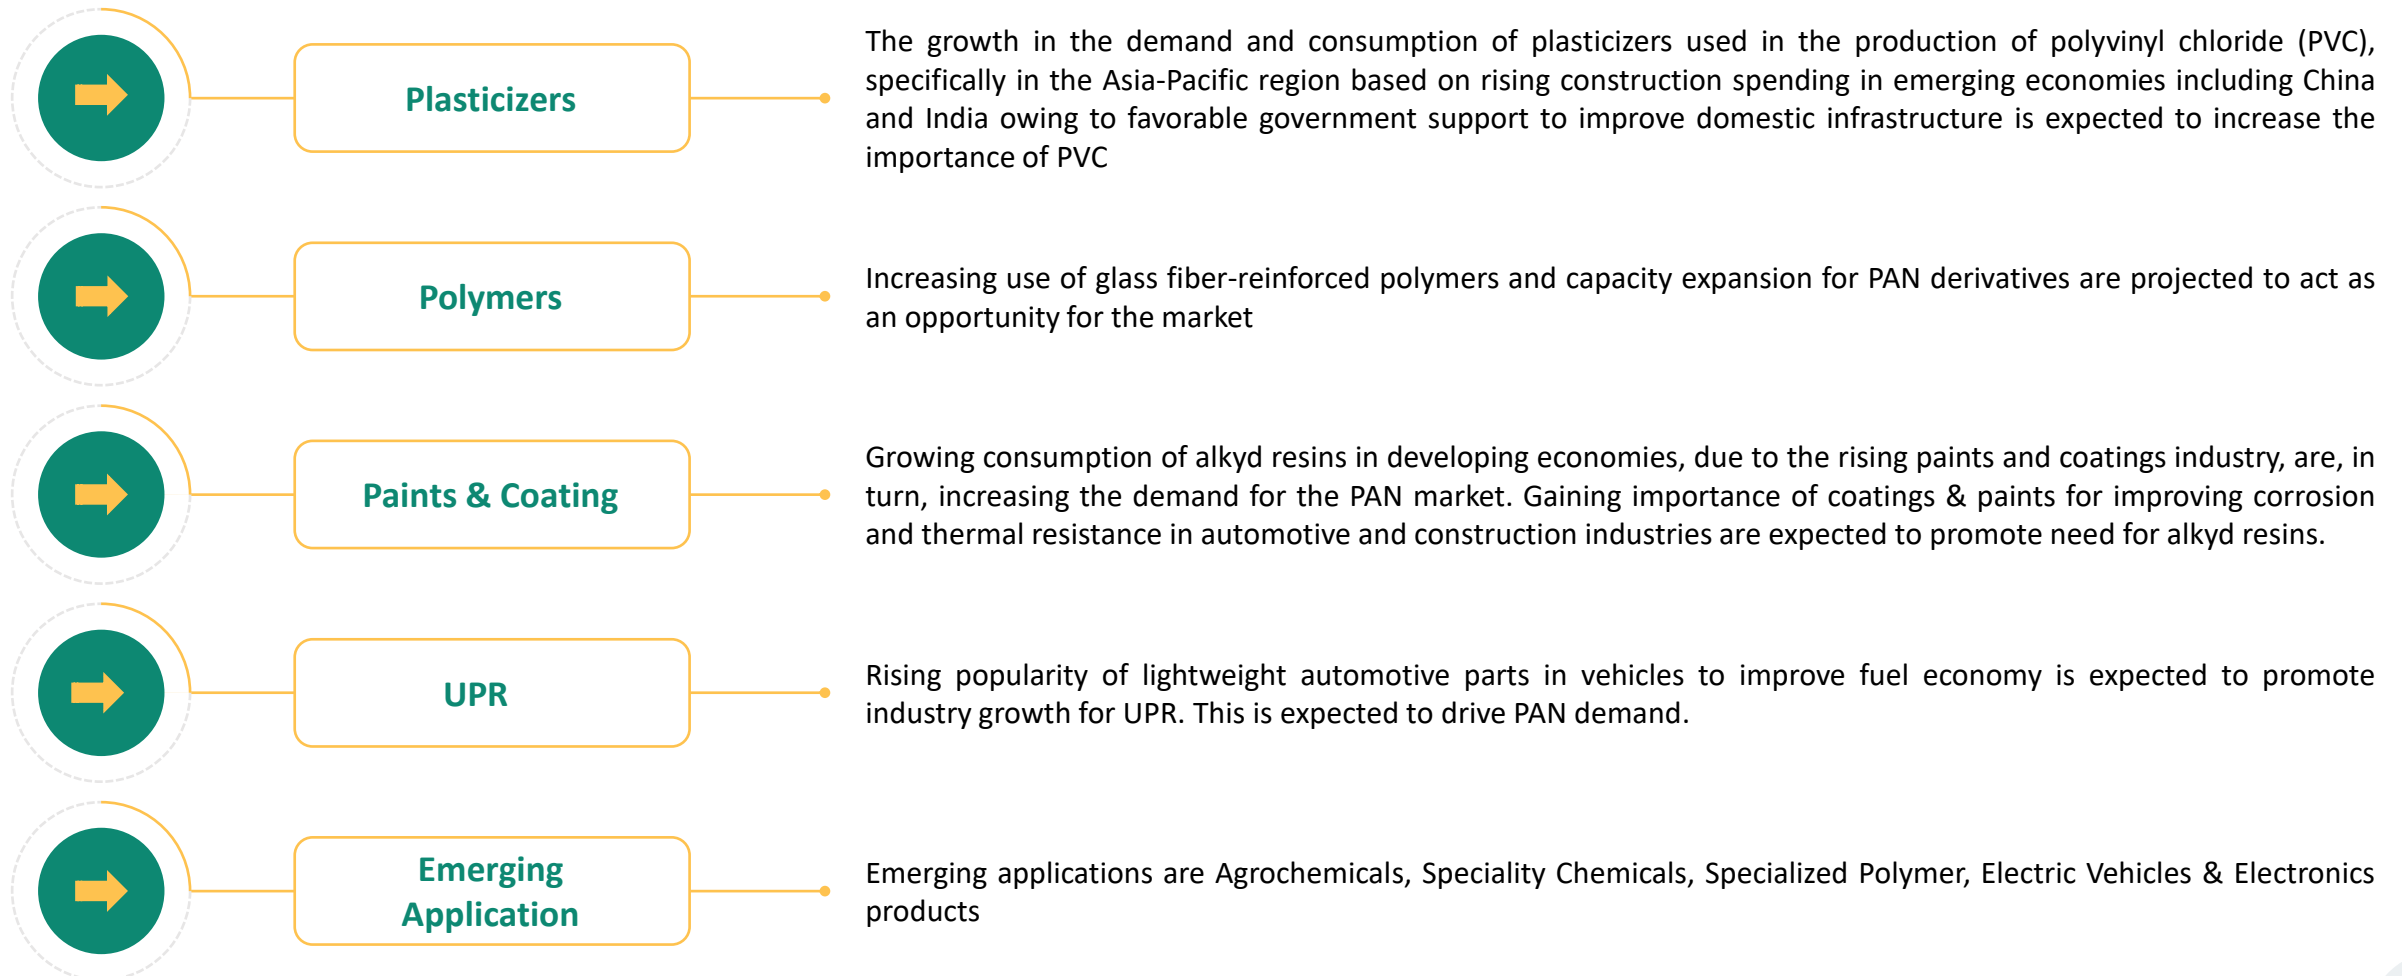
Plasticizers

The growth in the demand and consumption of plasticizers used in the production of polyvinyl chloride (PVC), specifically in the Asia-Pacific region based on rising construction spending in emerging economies including China and India owing to favorable government support to improve domestic infrastructure is expected to increase the importance of PVC

Polymers

Increasing use of glass fiber-reinforced polymers and capacity expansion for PAN derivatives are projected to act as an opportunity for the market

Paints & Coating

Growing consumption of alkyd resins in developing economies, due to the rising paints and coatings industry, are, in turn, increasing the demand for the PAN market. Gaining importance of coatings & paints for improving corrosion and thermal resistance in automotive and construction industries are expected to promote need for alkyd resins.

UPR

Rising popularity of lightweight automotive parts in vehicles to improve fuel economy is expected to promote industry growth for UPR. This is expected to drive PAN demand.

Emerging Application

Emerging applications are Agrochemicals, Speciality Chemicals, Specialized Polymer, Electric Vehicles & Electronics products